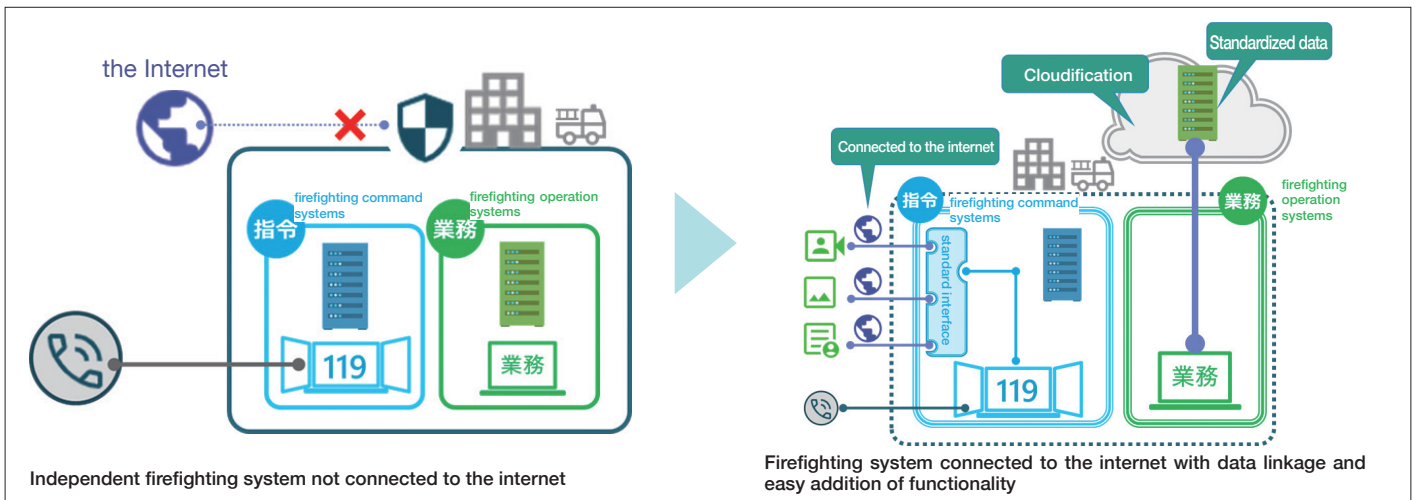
the Internet

指令 firefighting command systems

業務 firefighting operation systems

119

業務

Independent firefighting system not connected to the internet

Standardized data

Cloudification

Connected to the internet

指令 firefighting command systems

業務 firefighting operation systems

standard interface

119

業務

Firefighting system connected to the internet with data linkage and easy addition of functionality